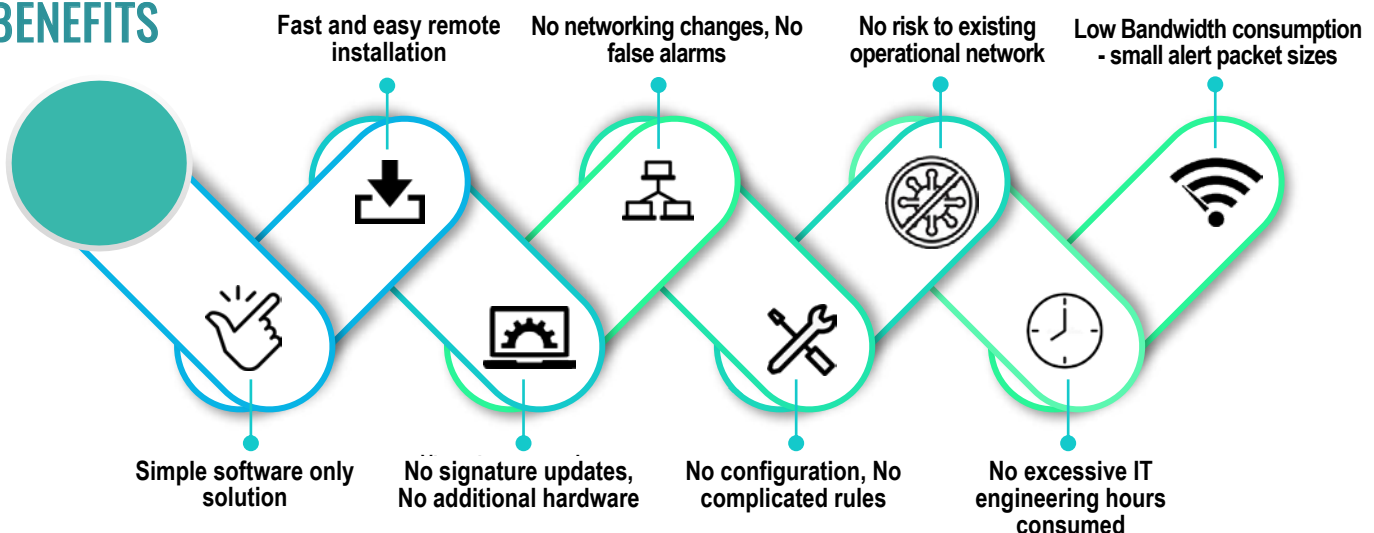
BENEFITS

Fast and easy remote installation

No networking changes, No false alarms

No risk to existing operational network

Low Bandwidth consumption - small alert packet sizes

Simple software only solution

No signature updates, No additional hardware

No configuration, No complicated rules

No excessive IT engineering hours consumed